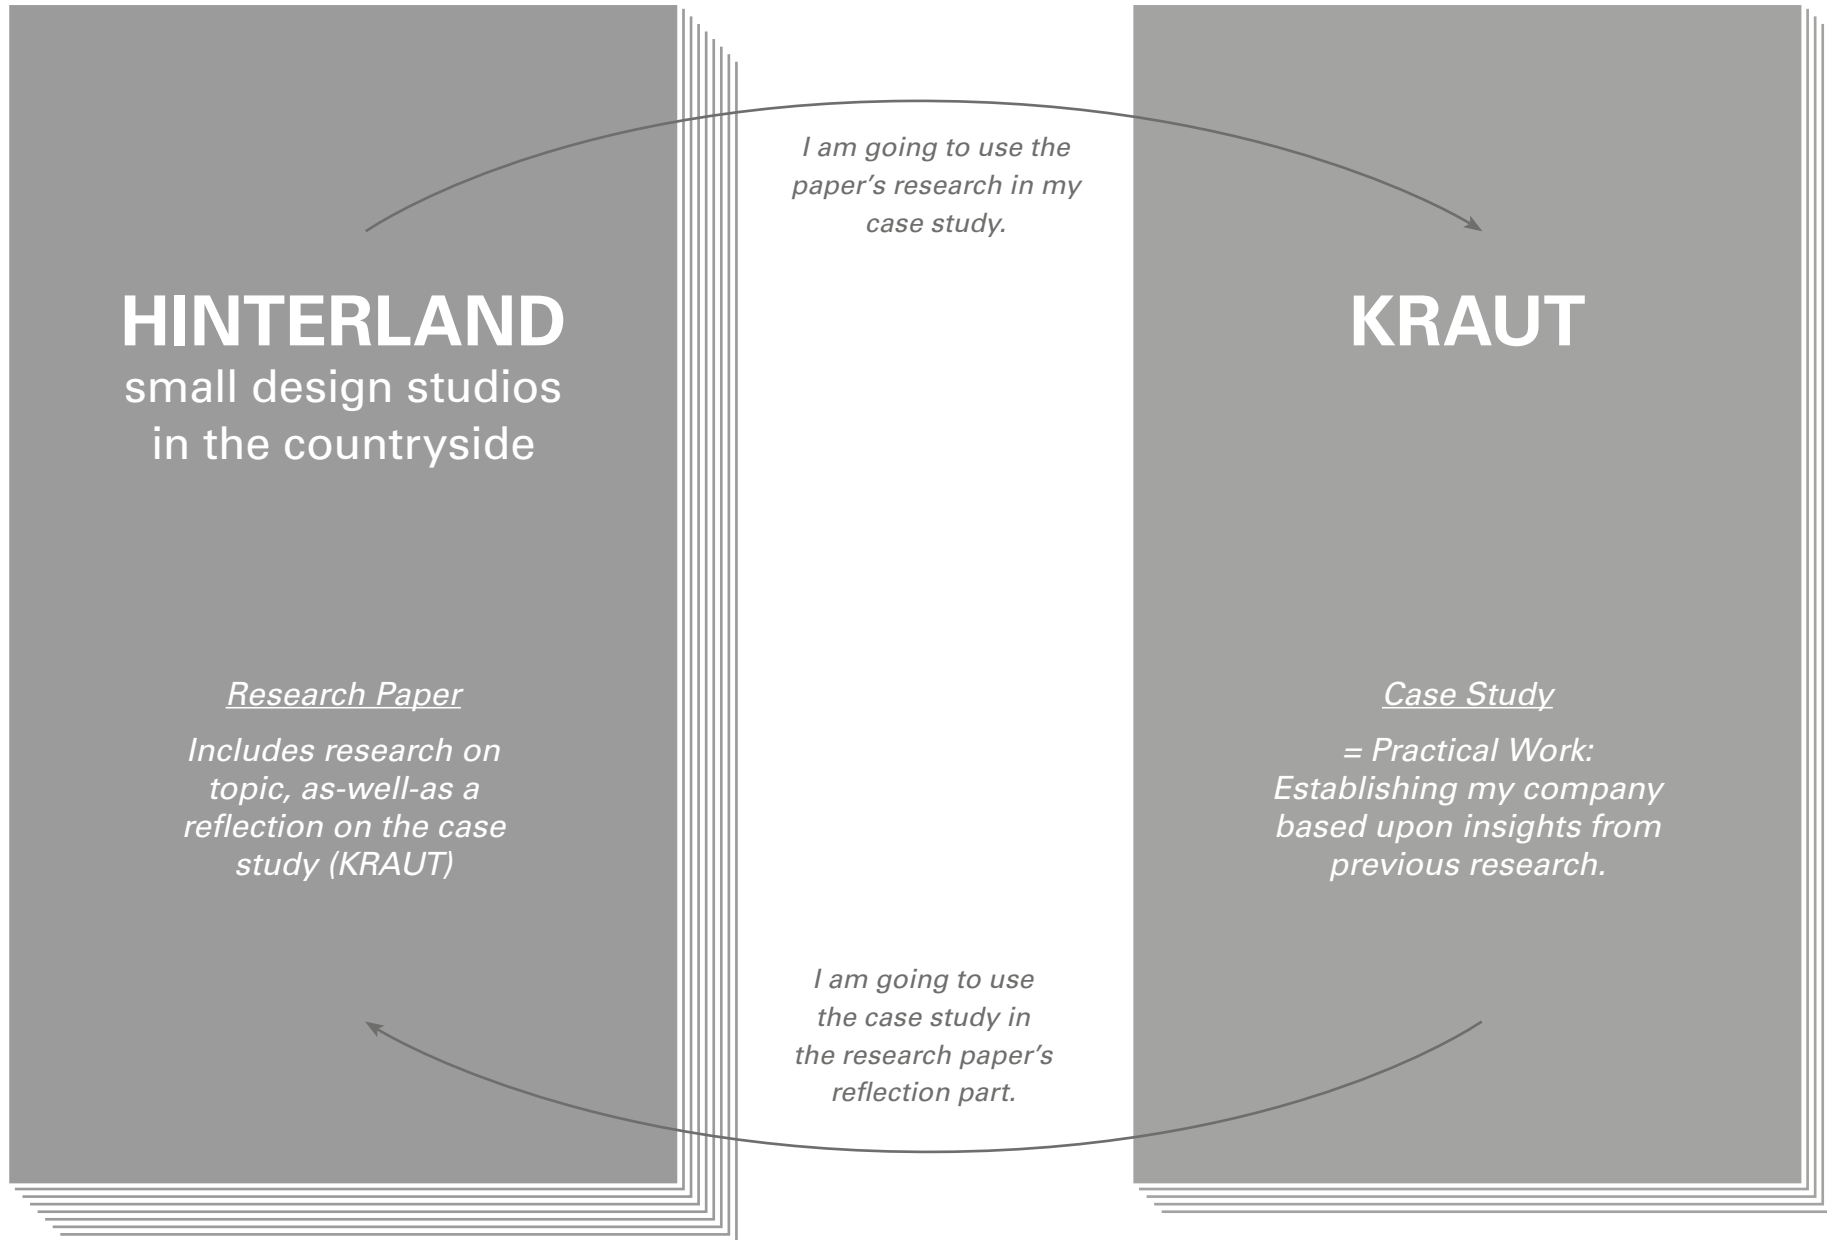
I am going to use the paper's research in my case study.

HINTERLAND
small design studios in the countryside

Research Paper

Includes research on topic, as-well-as a reflection on the case study (KRAUT)

KRAUT

Case Study

= Practical Work: Establishing my company based upon insights from previous research.

I am going to use the case study in the research paper's reflection part.